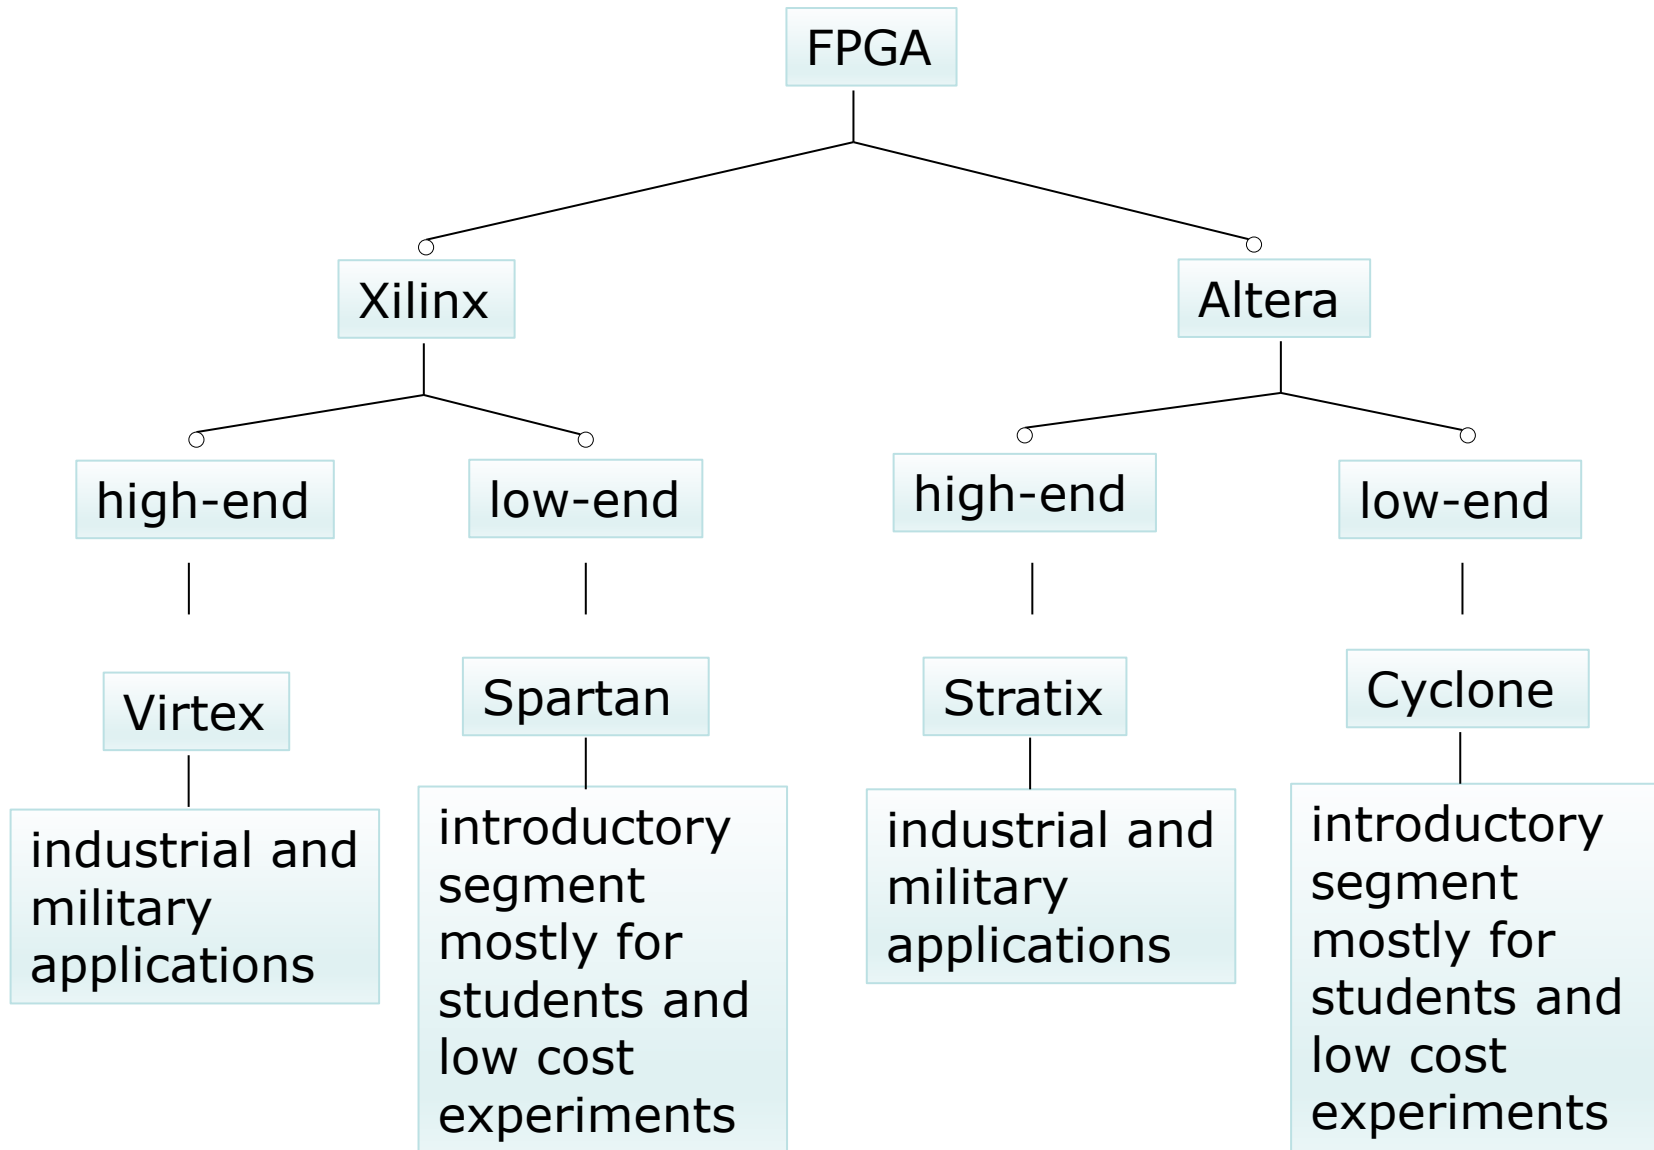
FPGA

Xilinx

Altera

high-end

low-end

high-end

low-end

Virtex

Spartan

Stratix

Cyclone

industrial and military applications

introductory segment mostly for students and low cost experiments

industrial and military applications

introductory segment mostly for students and low cost experiments